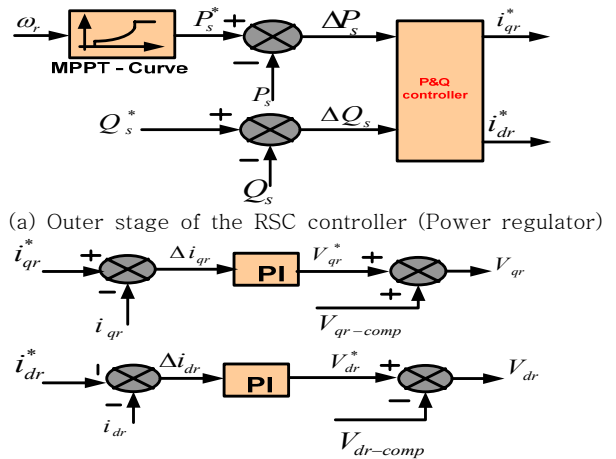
$\omega_r$

MPPT - Curve

$P_s^*$ + − $P_s$ $\Delta P_s$

P&Q controller

$i_{qr}^*$

$Q_s^*$ + − $Q_s$ $\Delta Q_s$

$i_{dr}^*$

(a) Outer stage of the RSC controller (Power regulator)

$i_{qr}^*$ + − $i_{qr}$ $\Delta i_{qr}$ PI $V_{qr}^*$ + + $V_{qr-comp}$ $V_{qr}$

$i_{dr}^*$ + − $i_{dr}$ $\Delta i_{dr}$ PI $V_{dr}^*$ + − $V_{dr-comp}$ $V_{dr}$